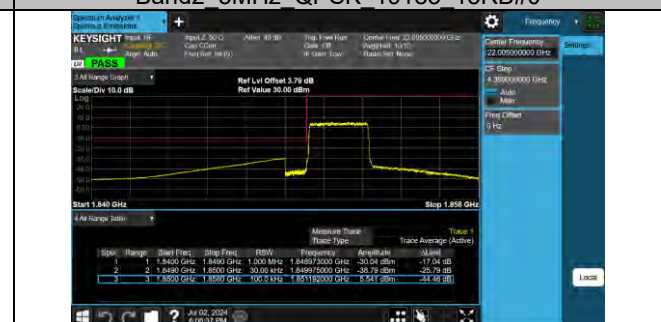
Band2_5MHz_QPSK_19185_16RB/0

Spectrum Analyzer 1
Spurious Emissions

KEYSIGHT Input: RF
Align: Auto
Input Z: 50 Ω
Corr CCorr
Freq Ref: Int (S)
Atten: 10 dB
Trig: Free Run
Gate: Off
IF Gain: Low
Center Freq: 22.005000000 GHz
Avg|Hold: 10/10
Radio Std: None

PASS

3 All Range Graph
Scale/Div 10.0 dB
Log
Ref Lvl Offset 3.79 dB
Ref Value 30.00 dBm

Start 1.840 GHz
Stop 1.858 GHz

4 All Range Table

Measure Trace
Trace Type
Trace 1
Trace Average (Active)

| Spur | Range | Start Freq | Stop Freq | RBW | Frequency | Amplitude | ΔLimit |
|---|---|---|---|---|---|---|---|
| 1 | 1 | 1.8400 GHz | 1.8490 GHz | 1.000 MHz | 1.848973000 GHz | -30.04 dBm | -17.04 dB |
| 2 | 2 | 1.8490 GHz | 1.8500 GHz | 30.00 kHz | 1.849975000 GHz | -38.79 dBm | -25.79 dB |
| 3 | 3 | 1.8500 GHz | 1.8580 GHz | 100.0 kHz | 1.851192000 GHz | 5.541 dBm | -44.46 dB |

Frequency
Settings
Center Frequency
22.005000000 GHz
CF Step
4.390000000 GHz
Auto
Man
Freq Offset
0 Hz
Local

Jul 02, 2024
6:06:37 PM